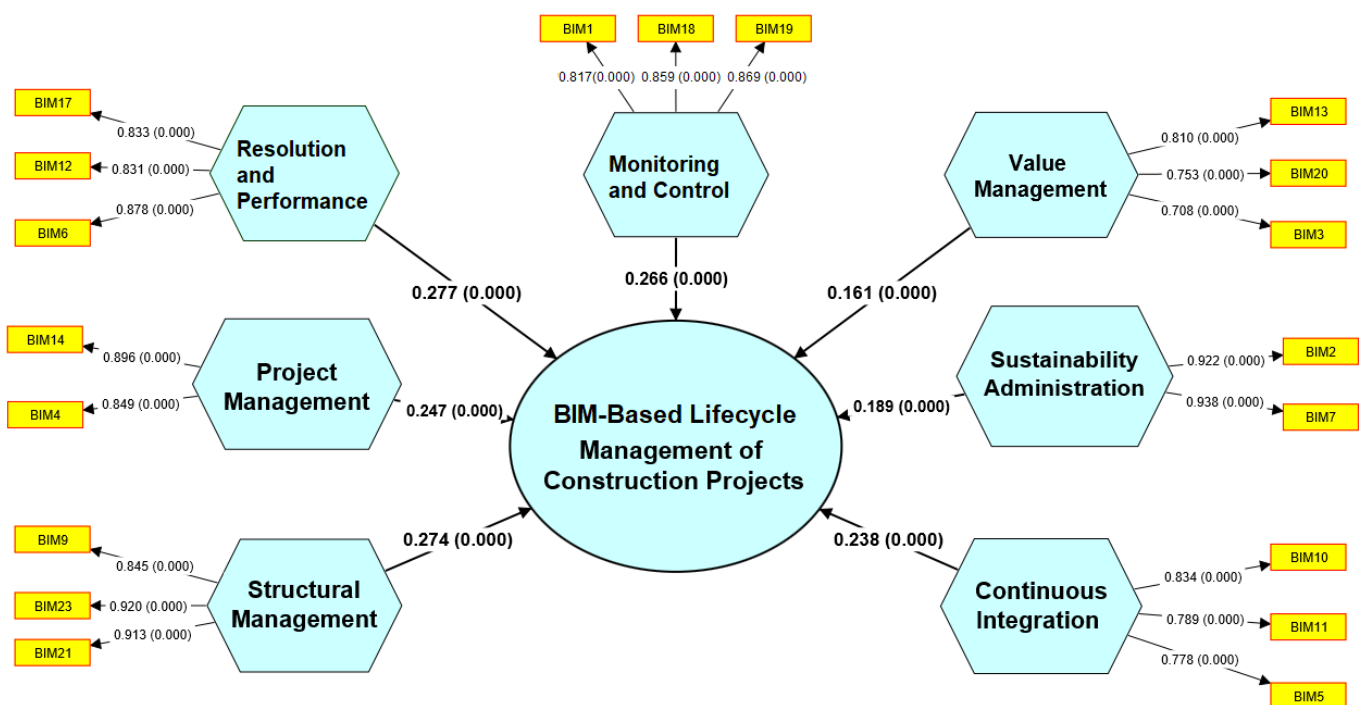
BIM1
BIM18
BIM19
0.817(0.000)
0.859 (0.000)
0.869 (0.000)
Monitoring and Control
0.266 (0.000)

BIM17
BIM12
BIM6
0.833 (0.000)
0.831 (0.000)
0.878 (0.000)
Resolution and Performance
0.277 (0.000)

Value Management
0.810 (0.000)
0.753 (0.000)
0.708 (0.000)
BIM13
BIM20
BIM3
0.161 (0.000)

BIM14
BIM4
0.896 (0.000)
0.849 (0.000)
Project Management
0.247 (0.000)

BIM-Based Lifecycle Management of Construction Projects

Sustainability Administration
0.922 (0.000)
0.938 (0.000)
BIM2
BIM7
0.189 (0.000)

BIM9
BIM23
BIM21
0.845 (0.000)
0.920 (0.000)
0.913 (0.000)
Structural Management
0.274 (0.000)

Continuous Integration
0.238 (0.000)
0.834 (0.000)
0.789 (0.000)
0.778 (0.000)
BIM10
BIM11
BIM5